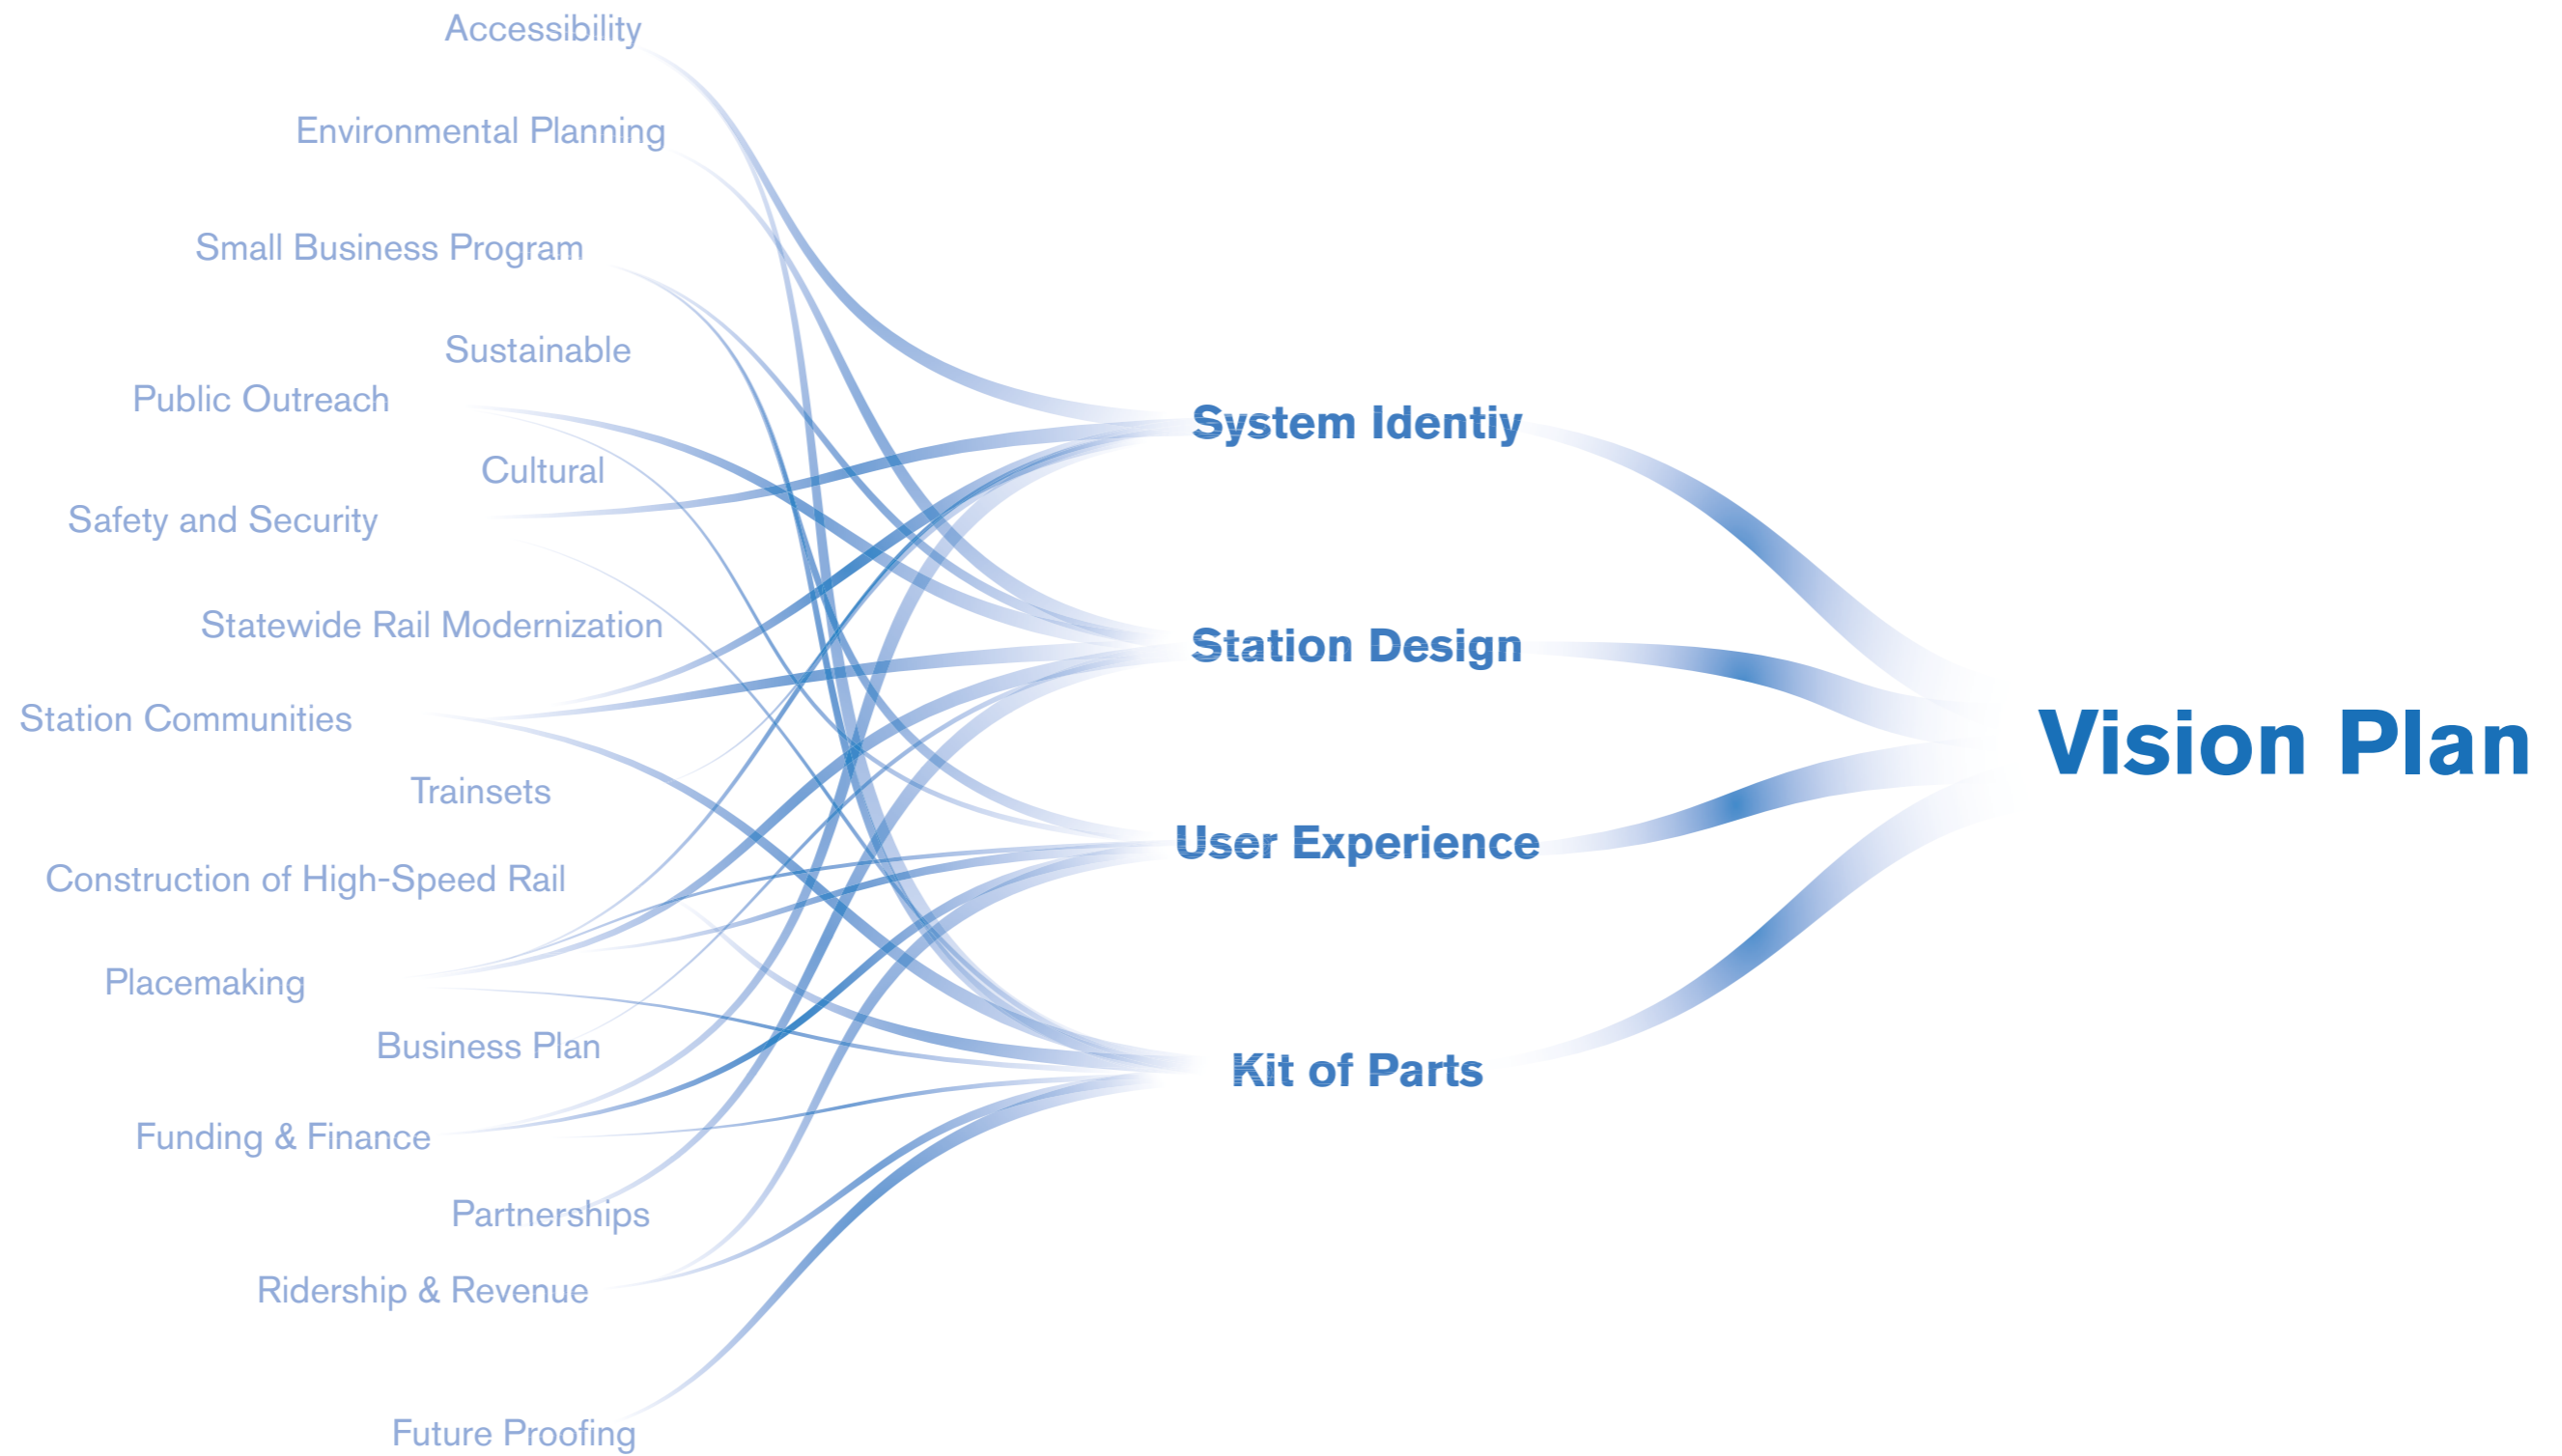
Accessibility

Environmental Planning

Small Business Program

Sustainable

Public Outreach

Cultural

Safety and Security

Statewide Rail Modernization

Station Communities

Trainsets

Construction of High-Speed Rail

Placemaking

Business Plan

Funding & Finance

Partnerships

Ridership & Revenue

Future Proofing

System Identiy

Station Design

User Experience

Kit of Parts

Vision Plan